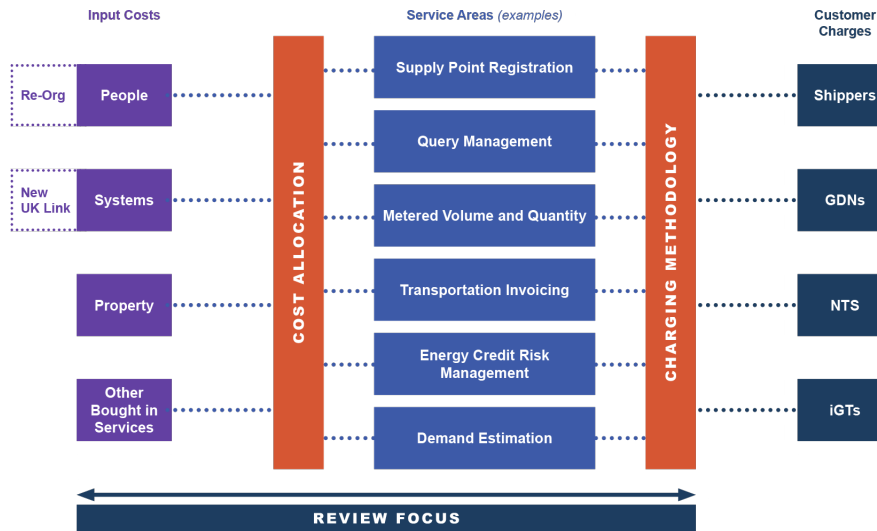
Input Costs

Re-Org

People

New UK Link

Systems

Property

Other Bought in Services

COST ALLOCATION

Service Areas (examples)

Supply Point Registration

Query Management

Metered Volume and Quantity

Transportation Invoicing

Energy Credit Risk Management

Demand Estimation

CHARGING METHODOLOGY

Customer Charges

Shippers

GDNs

NTS

iGTs

REVIEW FOCUS